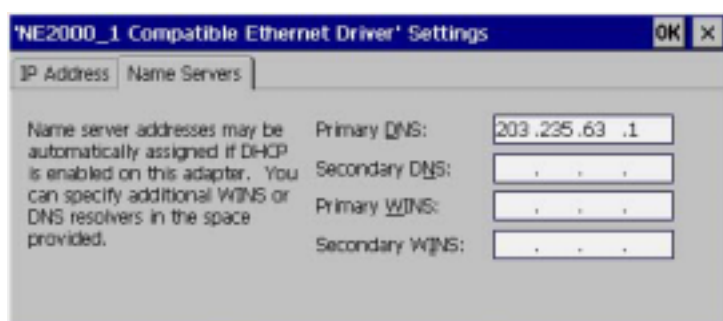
'NE2000_1 Compatible Ethernet Driver' Settings

OK ×

IP Address | Name Servers

Name server addresses may be automatically assigned if DHCP is enabled on this adapter. You can specify additional WINS or DNS resolvers in the space provided.

Primary DNS: 203 .235 .63 .1

Secondary DNS: . . .

Primary WINS: . . .

Secondary WINS: . . .